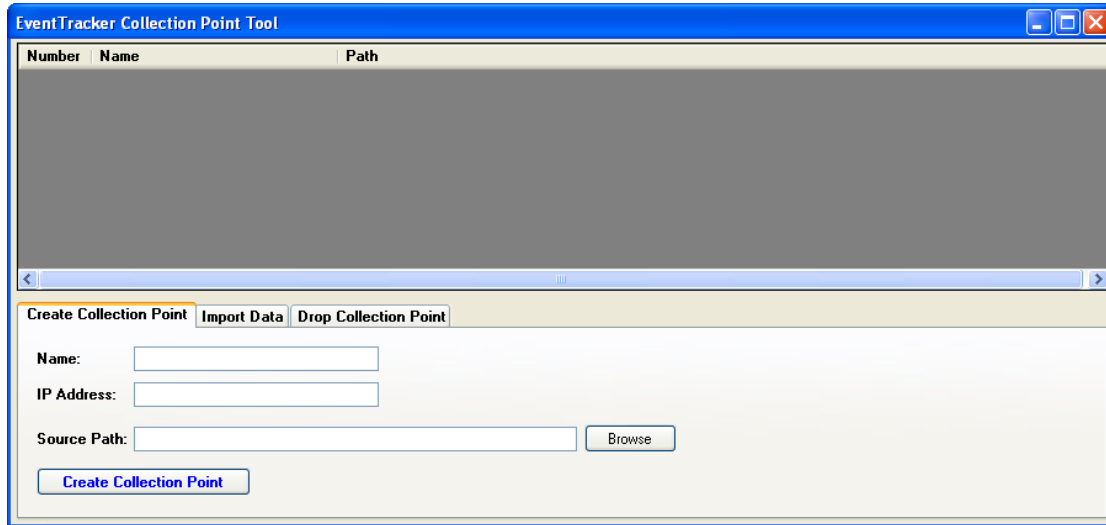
EventTracker Collection Point Tool

| Number | Name | Path |
|---|---|---|

Create Collection Point | Import Data | Drop Collection Point

Name:

IP Address:

Source Path: Browse

Create Collection Point